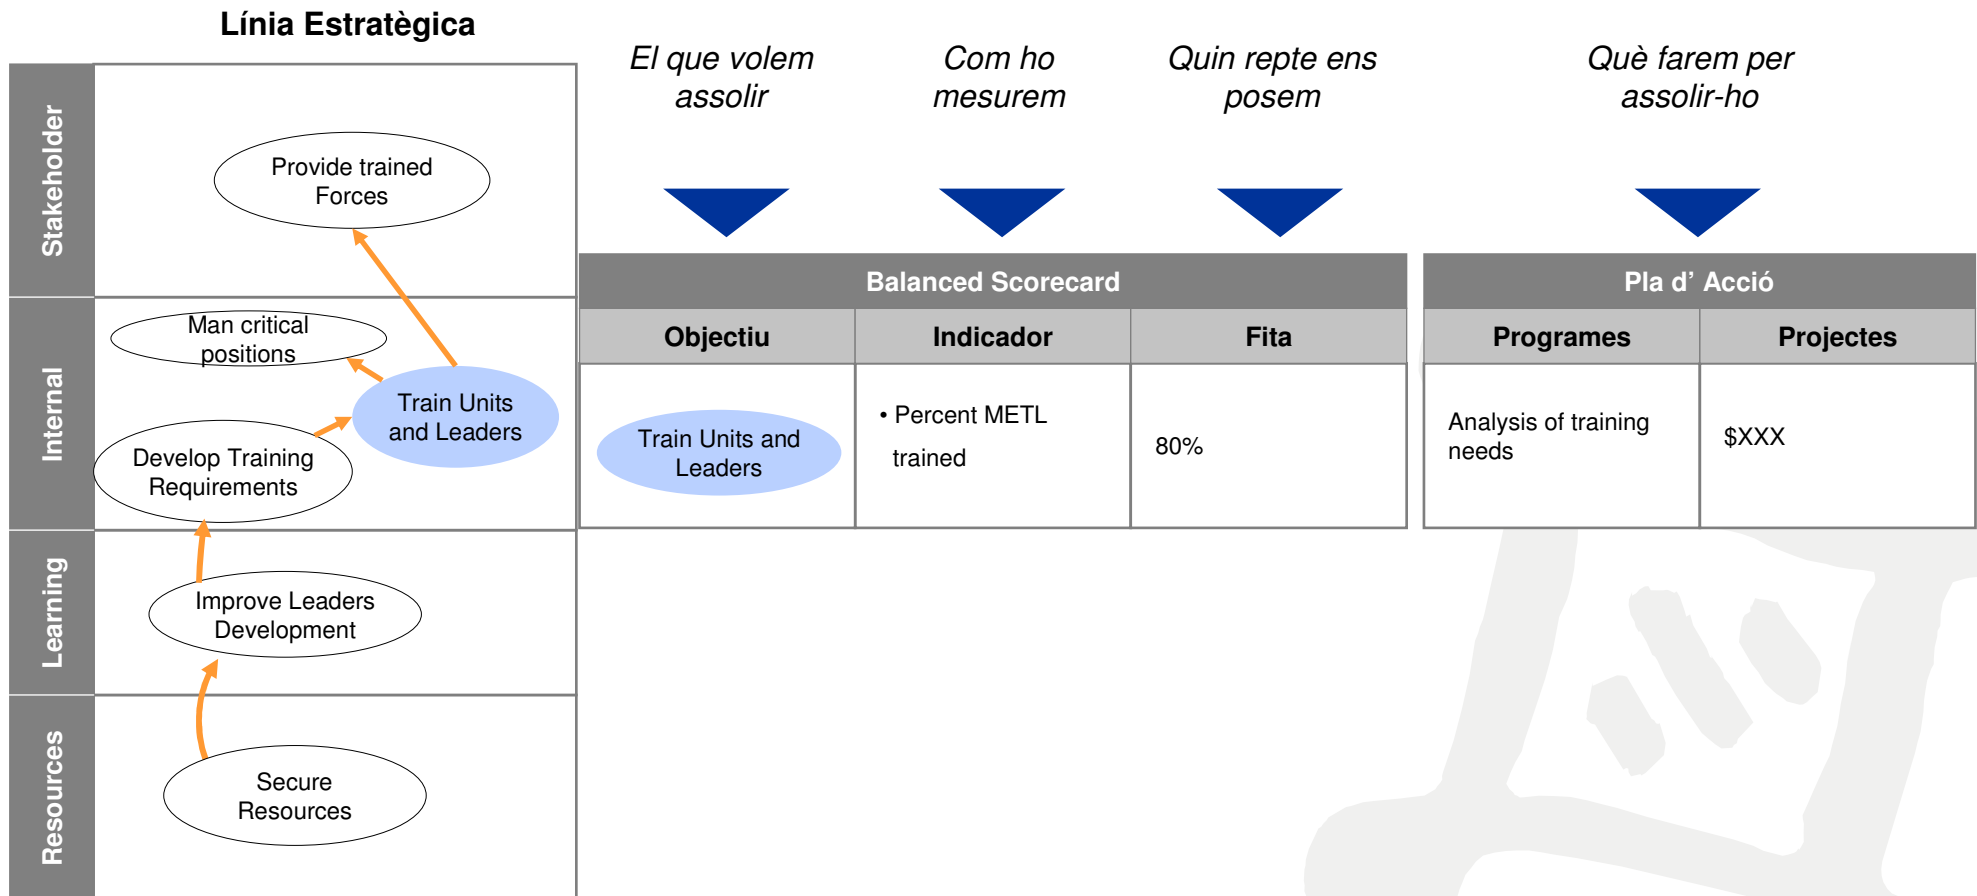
Línia Estratègica

Stakeholder

Provide trained Forces

Internal

Man critical positions

Train Units and Leaders

Develop Training Requirements

Learning

Improve Leaders Development

Resources

Secure Resources

El que volem assolir

Com ho mesurem

Quin repte ens posem

Què farem per assolir-ho

| Balanced Scorecard | | |
|---|---|---|
| Objectiu | Indicador | Fita |
| Train Units and Leaders | • Percent METL trained | 80% |

| Pla d' Acció | |
|---|---|
| Programes | Projectes |
| Analysis of training needs | $XXX |